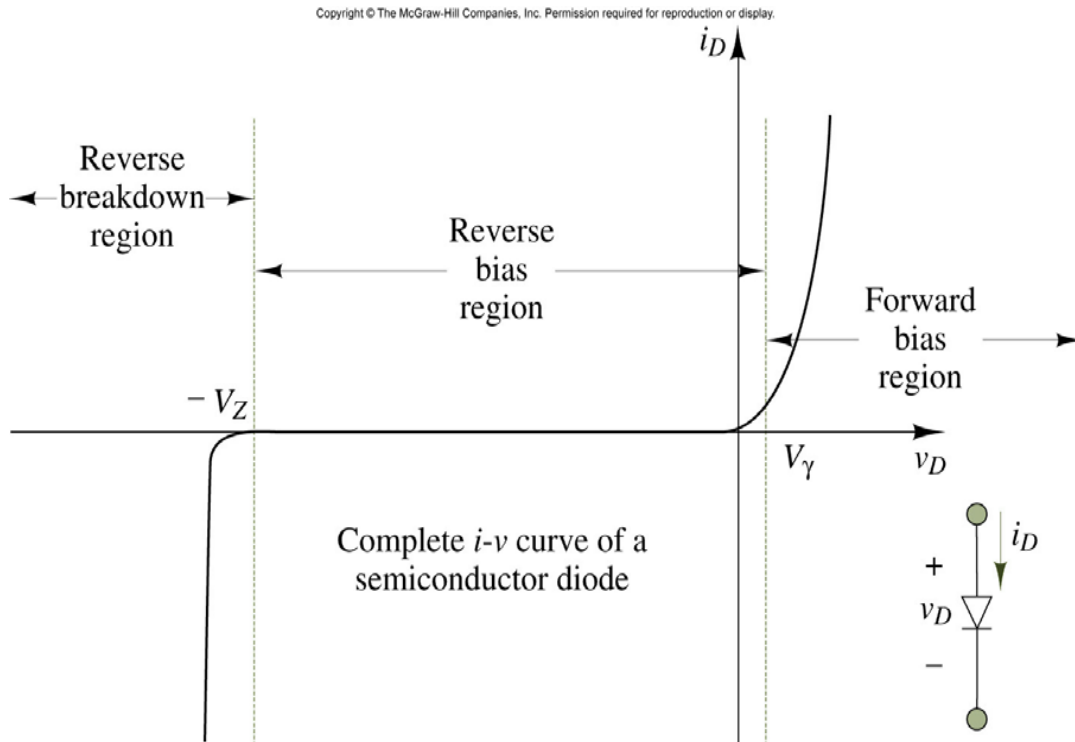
Copyright © The McGraw-Hill Companies, Inc. Permission required for reproduction or display.

$i_D$

Reverse breakdown region

Reverse bias region

Forward bias region

$-V_Z$

$V_\gamma$

$v_D$

Complete $i$-$v$ curve of a semiconductor diode

$i_D$

+

$v_D$

−